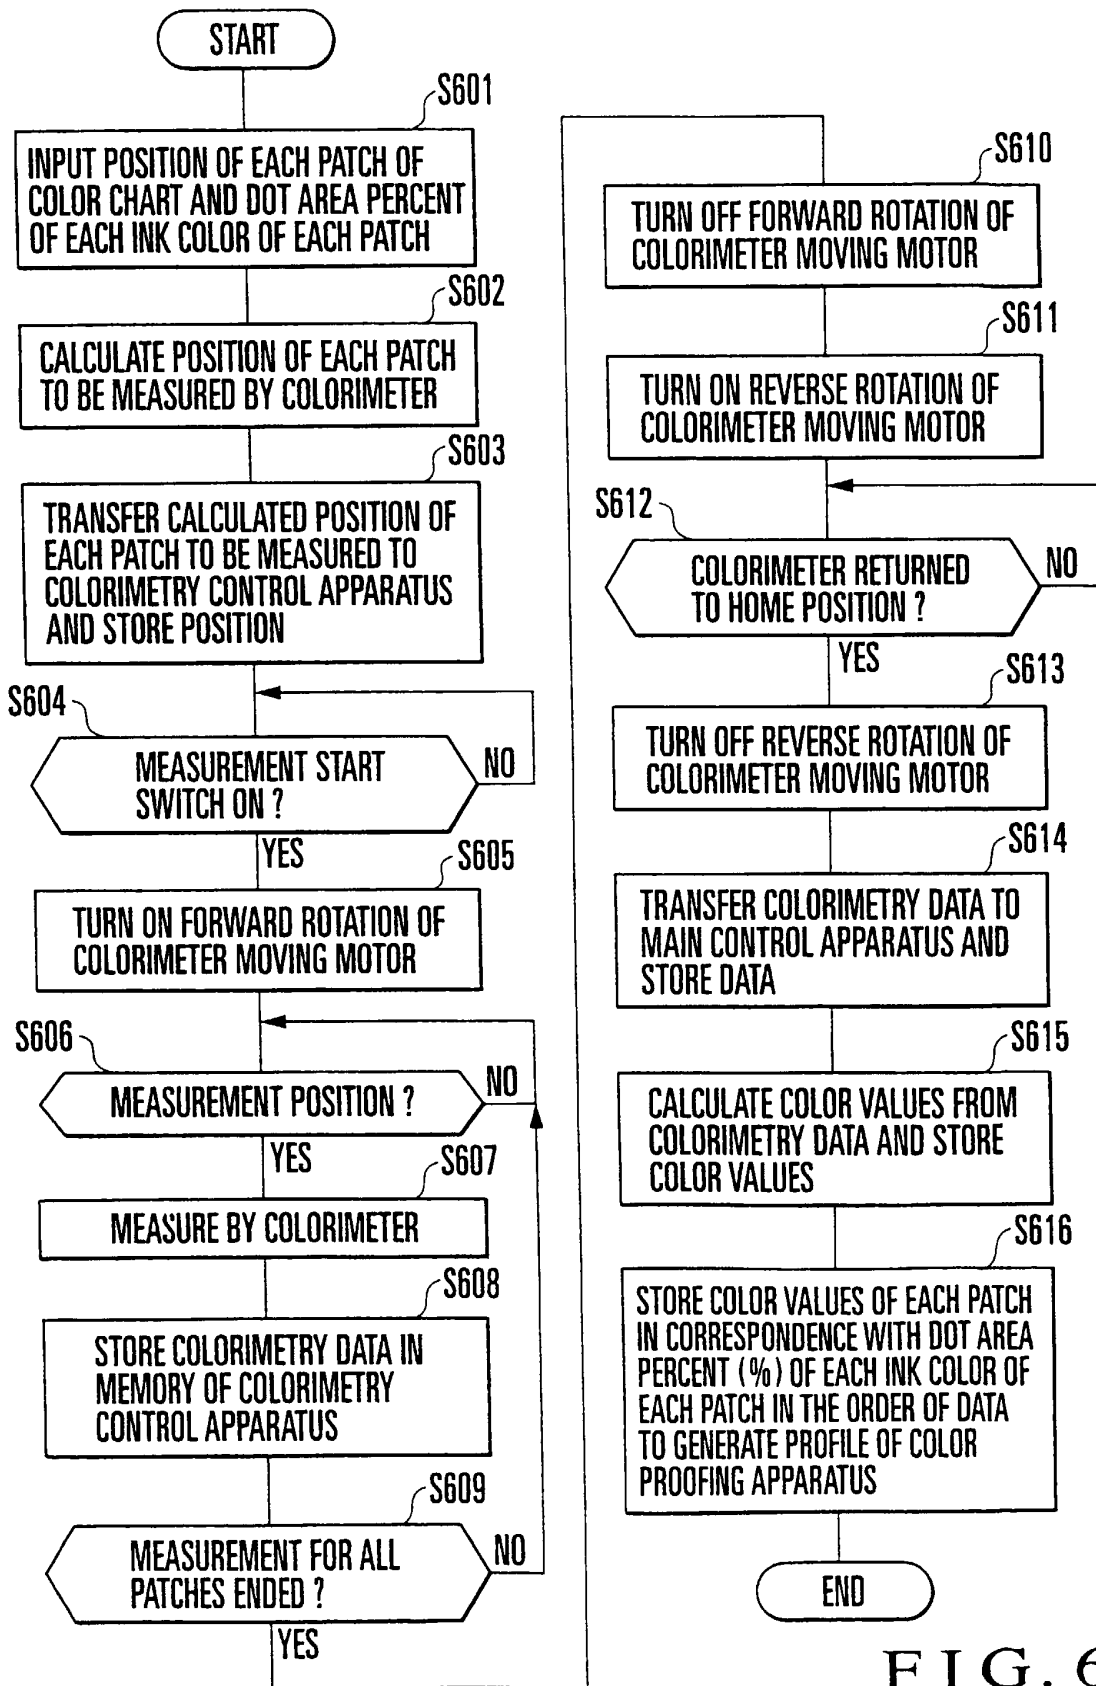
START

S601
INPUT POSITION OF EACH PATCH OF COLOR CHART AND DOT AREA PERCENT OF EACH INK COLOR OF EACH PATCH

S602
CALCULATE POSITION OF EACH PATCH TO BE MEASURED BY COLORIMETER

S603
TRANSFER CALCULATED POSITION OF EACH PATCH TO BE MEASURED TO COLORIMETRY CONTROL APPARATUS AND STORE POSITION

S604
MEASUREMENT START SWITCH ON ?
NO
YES

S605
TURN ON FORWARD ROTATION OF COLORIMETER MOVING MOTOR

S606
MEASUREMENT POSITION ?
NO
YES

S607
MEASURE BY COLORIMETER

S608
STORE COLORIMETRY DATA IN MEMORY OF COLORIMETRY CONTROL APPARATUS

S609
MEASUREMENT FOR ALL PATCHES ENDED ?
NO
YES

S610
TURN OFF FORWARD ROTATION OF COLORIMETER MOVING MOTOR

S611
TURN ON REVERSE ROTATION OF COLORIMETER MOVING MOTOR

S612
COLORIMETER RETURNED TO HOME POSITION ?
NO
YES

S613
TURN OFF REVERSE ROTATION OF COLORIMETER MOVING MOTOR

S614
TRANSFER COLORIMETRY DATA TO MAIN CONTROL APPARATUS AND STORE DATA

S615
CALCULATE COLOR VALUES FROM COLORIMETRY DATA AND STORE COLOR VALUES

S616
STORE COLOR VALUES OF EACH PATCH IN CORRESPONDENCE WITH DOT AREA PERCENT (%) OF EACH INK COLOR OF EACH PATCH IN THE ORDER OF DATA TO GENERATE PROFILE OF COLOR PROOFING APPARATUS

END

FIG. 6